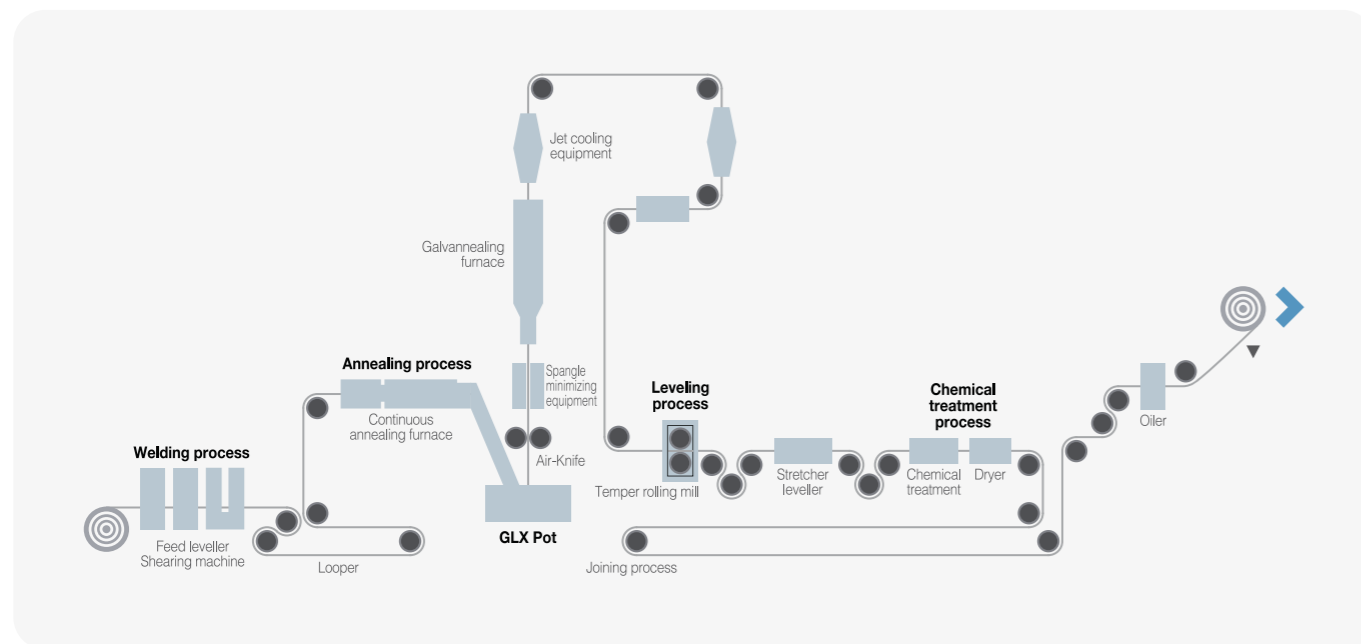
Jet cooling equipment

Galvannealing furnace

Spangle minimizing equipment

Annealing process

Continuous annealing furnace

Air-Knife

Welding process

Feed leveller
Shearing machine

Looper

GLX Pot

Leveling process

Temper rolling mill

Stretcher leveller

Chemical treatment process

Chemical treatment

Dryer

Oiler

Joining process